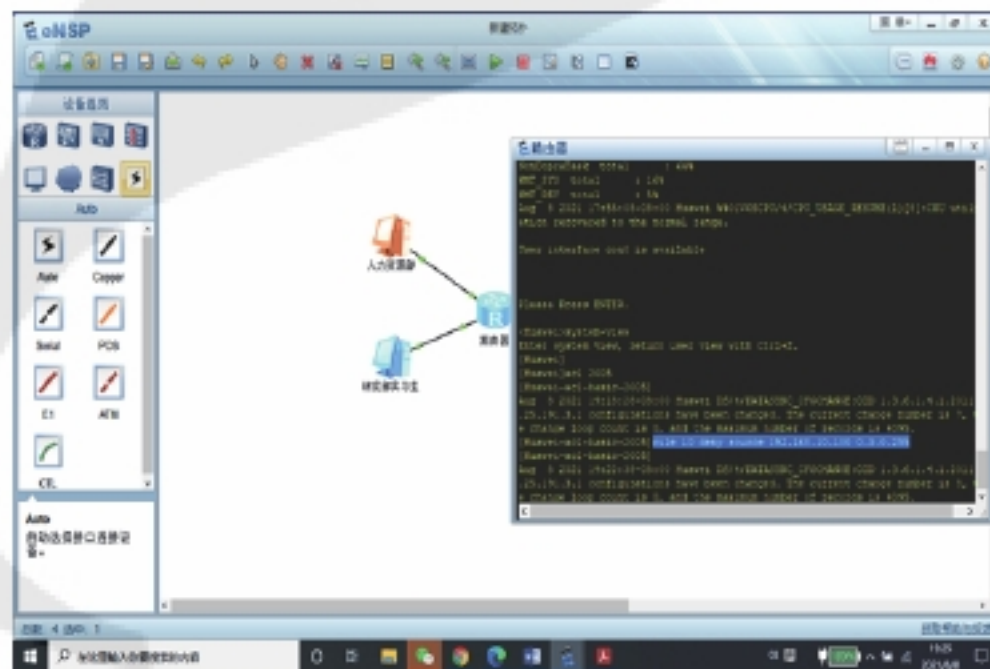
eNSP

Auto

Auto
Copper
Serial
POS
E1
ATM
CE.

Auto

Memory total : 4096
CPU_UTI total : 16%
CPU_UTI total : 5%

Please Press ENTER.

<Huawei>system-view
Enter system view, return user view with Ctrl+Z.
[Huawei]
[Huawei]acl 2008
[Huawei-acl-basic-2008]
[Huawei-acl-basic-2008]rule 10 deny source 192.168.10.100 0.0.0.255
[Huawei-acl-basic-2008]

总数: 4 选中: 1

11:25